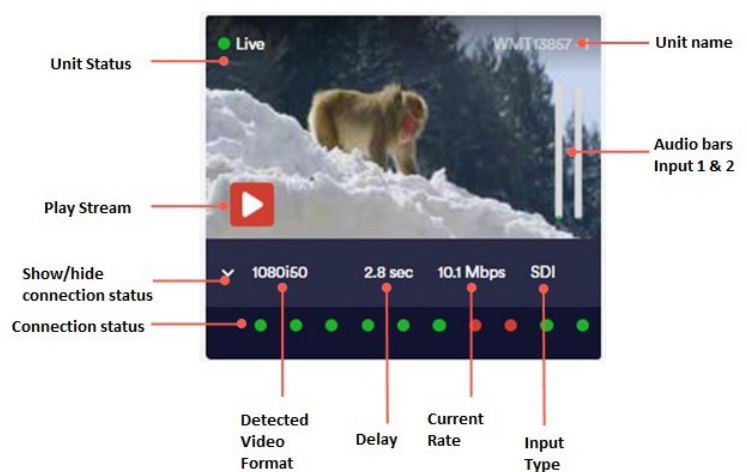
Live

WMT13857

Unit Status

Unit name

Audio bars Input 1 & 2

Play Stream

Show/hide connection status

1080i50

2.8 sec

10.1 Mbps

SDI

Connection status

Detected Video Format

Delay

Current Rate

Input Type